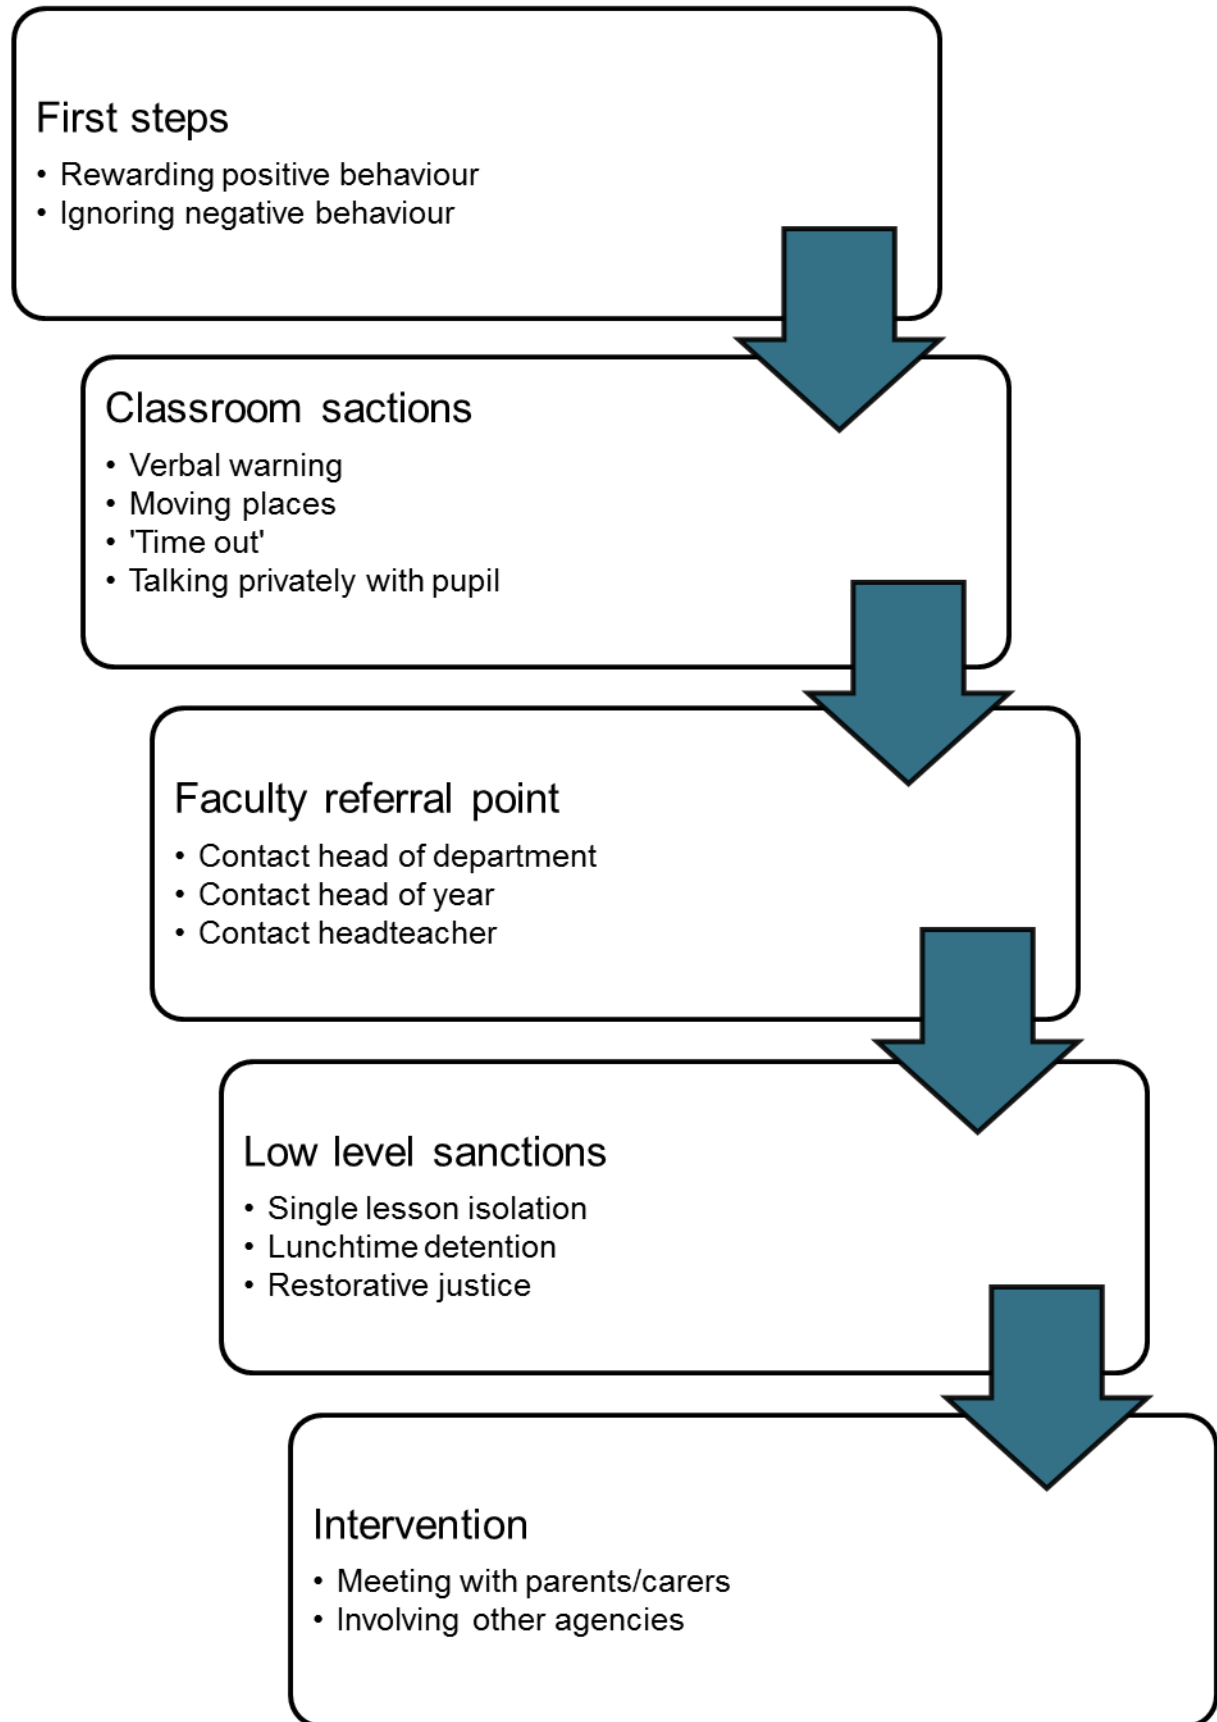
First steps

- Rewarding positive behaviour
- Ignoring negative behaviour

Classroom sactions

- Verbal warning
- Moving places
- 'Time out'
- Talking privately with pupil

Faculty referral point

- Contact head of department
- Contact head of year
- Contact headteacher

Low level sanctions

- Single lesson isolation
- Lunchtime detention
- Restorative justice

Intervention

- Meeting with parents/carers
- Involving other agencies